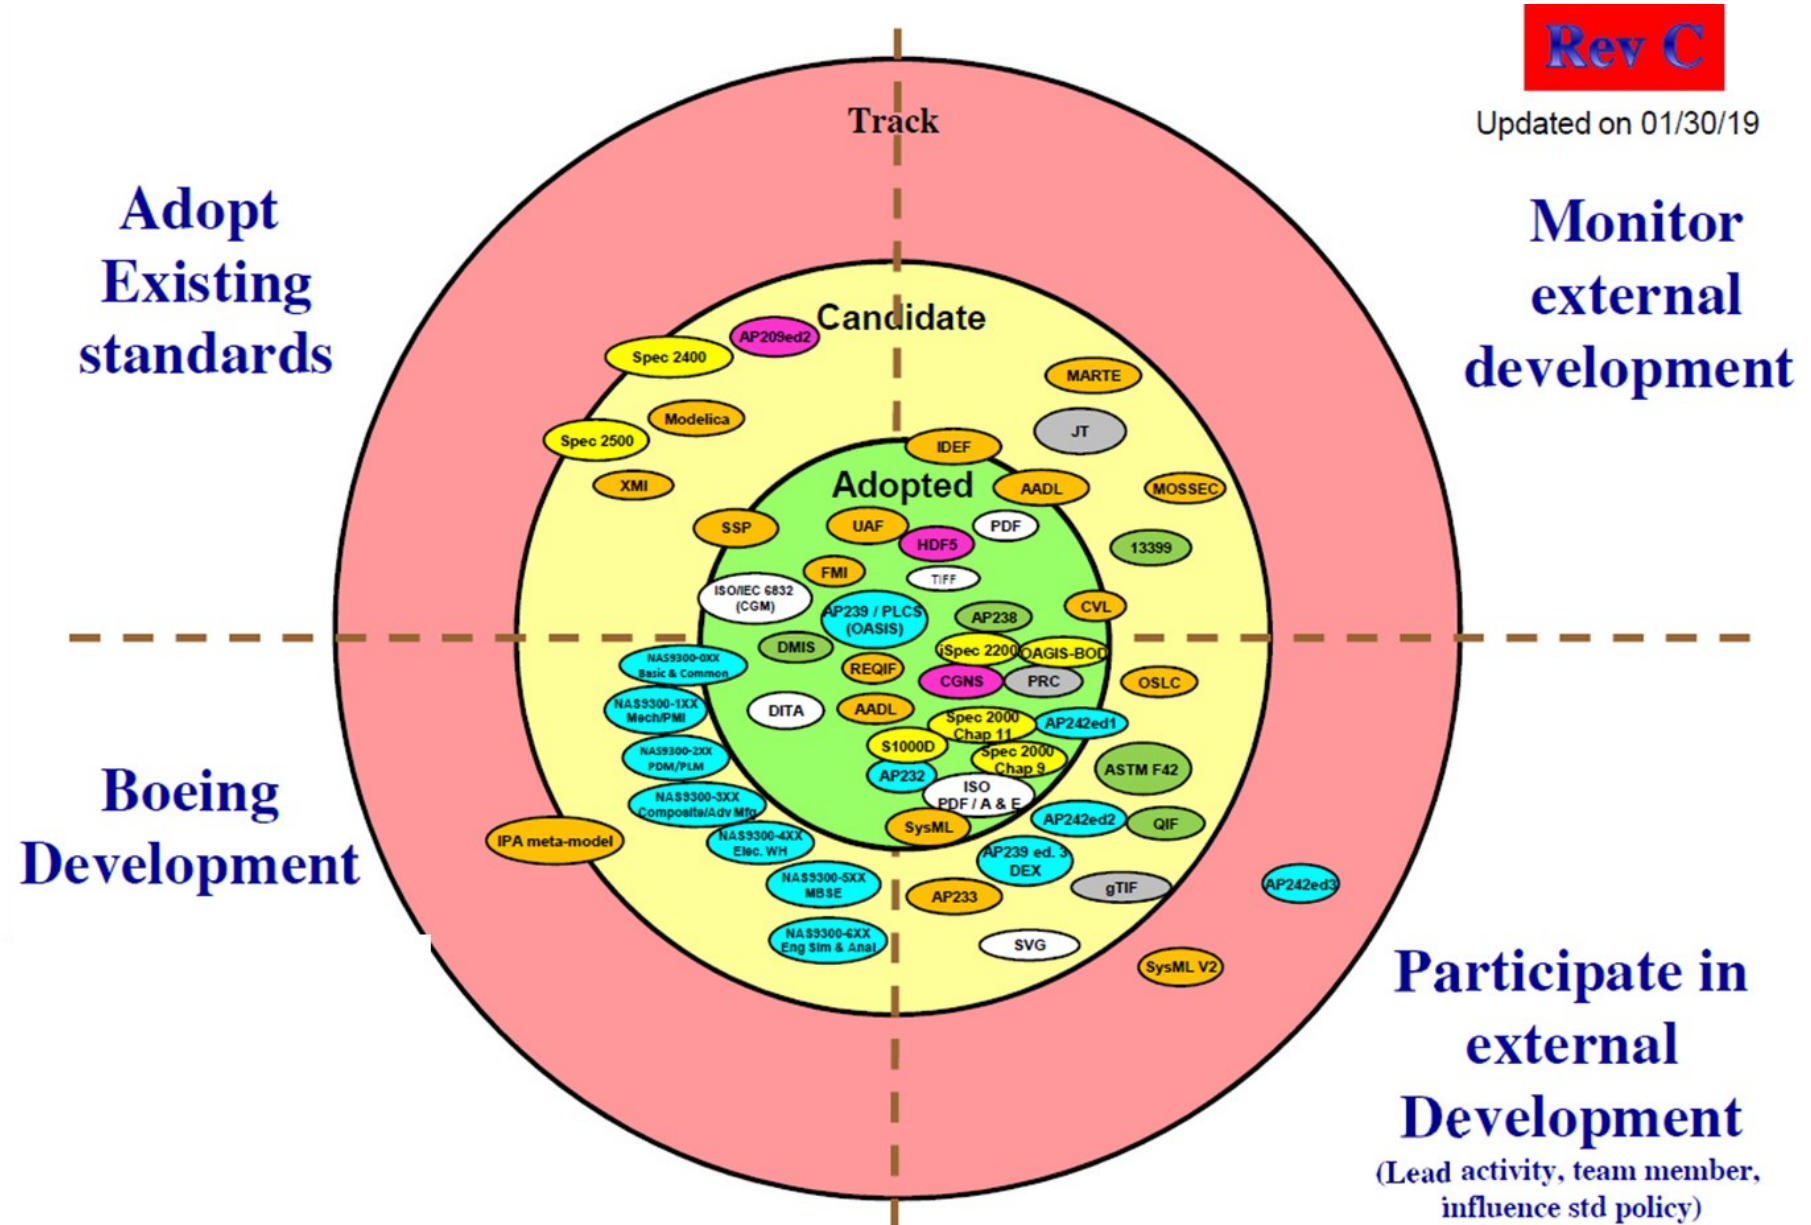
Rev C

Updated on 01/30/19

Track

Adopt Existing standards

Monitor external development

Candidate

AP209ed2

Spec 2400

Modelica

Spec 2500

XMI

MARTE

JT

IDEF

Adopted

AADL

MOSSEC

SSP

UAF

HDF5

PDF

13399

FMI

TIFF

ISO/IEC 6832 (CGM)

AP239 / PLCS (OASIS)

AP238

CVL

DMIS

iSpec 2200

OAGIS-BOD

NAS9300-0XX Basic & Common

REQIF

CGNS

PRC

OSLC

NAS9300-1XX Mech/PMI

DITA

AADL

Spec 2000 Chap 11

AP242ed1

NAS9300-2XX PDM/PLM

S1000D

Spec 2000 Chap 9

ASTM F42

AP232

ISO PDF / A & E

Boeing Development

NAS9300-3XX Composite/Adv Mfg

SysML

AP242ed2

QIF

IPA meta-model

NAS9300-4XX Elec. WH

AP239 ed. 3 DEX

NAS9300-5XX MBSE

AP233

gTIF

AP242ed3

NAS9300-6XX Eng Sim & Anal

SVG

SysML V2

Participate in external Development
(Lead activity, team member, influence std policy)